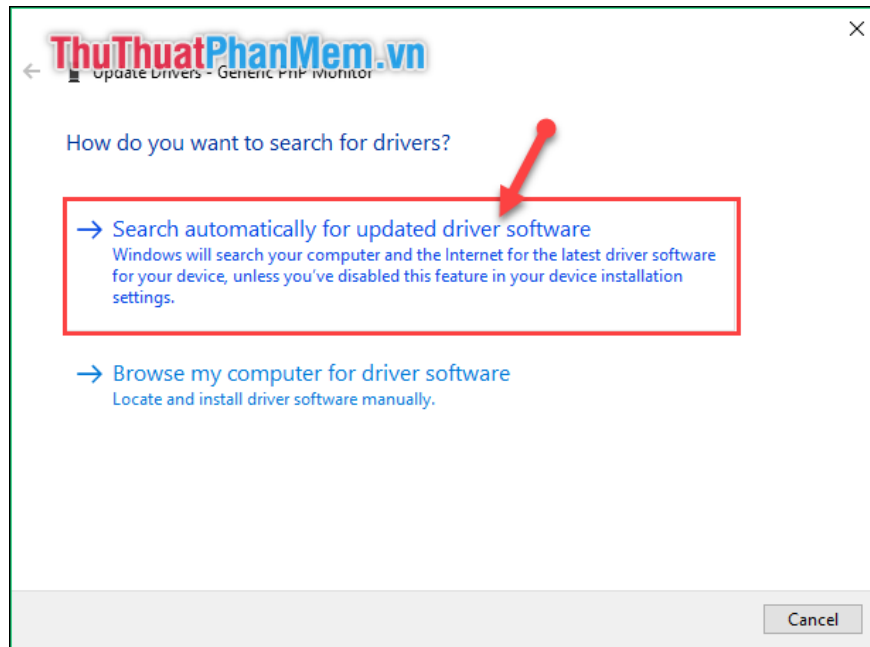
ThuThuatPhanMem.vn

Update Drivers - Generic PnP Monitor

How do you want to search for drivers?

→ Search automatically for updated driver software
Windows will search your computer and the Internet for the latest driver software for your device, unless you've disabled this feature in your device installation settings.

→ Browse my computer for driver software
Locate and install driver software manually.

Cancel